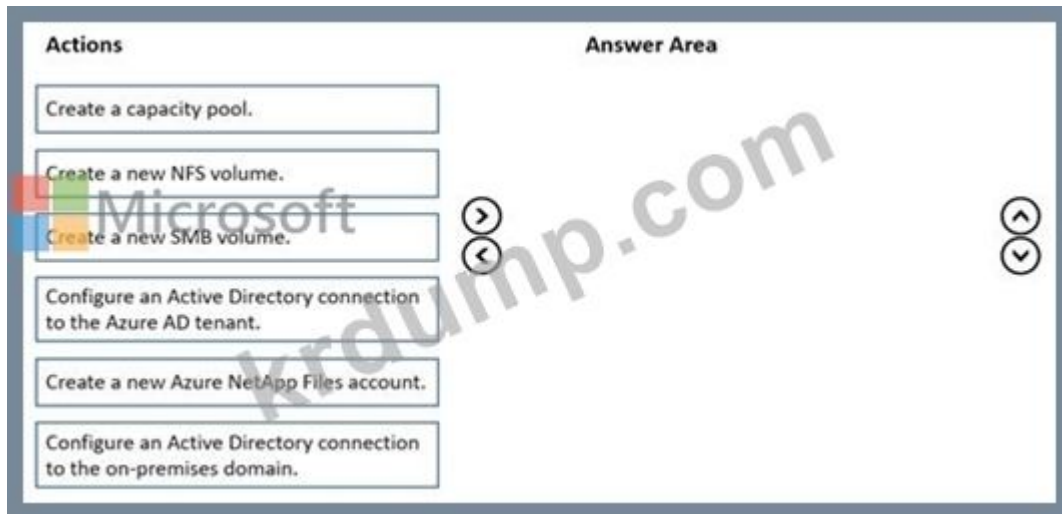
Actions

Answer Area

Create a capacity pool.

Create a new NFS volume.

Create a new SMB volume.

Configure an Active Directory connection to the Azure AD tenant.

Create a new Azure NetApp Files account.

Configure an Active Directory connection to the on-premises domain.

Microsoft

krdump.com